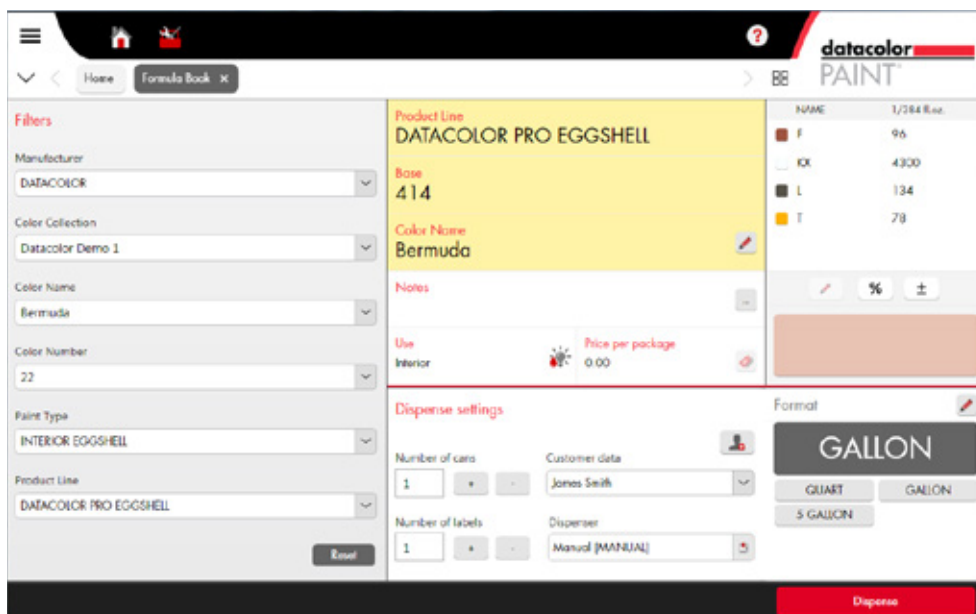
datacolor PAINT

Home | Formula Book ×

Filters

Manufacturer
DATACOLOR

Color Collection
Datacolor Demo 1

Color Name
Bermuda

Color Number
22

Paint Type
INTERIOR EGGSHELL

Product Line
DATACOLOR PRO EGGSHELL

Reset

Product Line
DATACOLOR PRO EGGSHELL

Base
414

Color Name
Bermuda

Notes

Use
Interior

Price per package
0.00

| NAME | 1/384 fl.oz. |
|---|---|
| F | 96 |
| KX | 4300 |
| L | 134 |
| T | 78 |

% ±

Dispense settings

Number of cans
1 + -

Customer data
James Smith

Number of labels
1 + -

Dispenser
Manual [MANUAL]

Format
GALLON
QUART GALLON
5 GALLON

Dispense